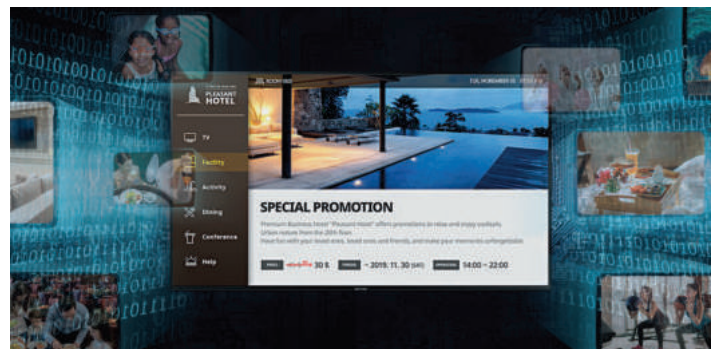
PLEASANT HOTEL

ROOM 0601

TUE, NOVEMBER 05

TV

Facility

Activity

Dining

Conference

Help

SPECIAL PROMOTION

Premium Business Hotel "Pleasant Hotel" offers promotions to relax and enjoy exoticity. Urban nature from the 26th floor. Have fun with your loved ones, loved ones and friends, and make your memories unforgettable.

PRICE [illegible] 30 $

PERIOD ~ 2019. 11. 30 (SAT)

OPERATING 14:00 ~ 22:00